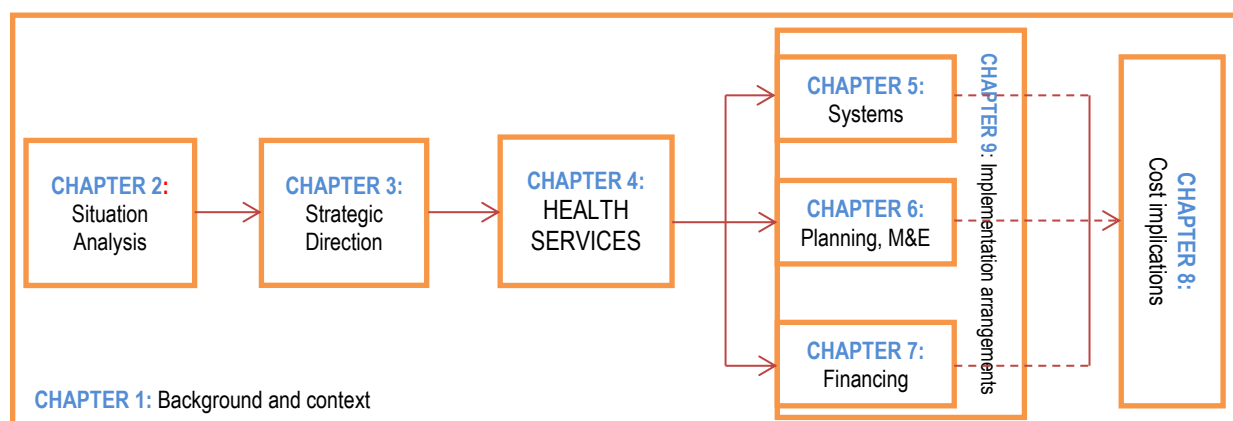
CHAPTER 2: Situation Analysis

CHAPTER 3: Strategic Direction

CHAPTER 4: HEALTH SERVICES

CHAPTER 5: Systems

CHAPTER 6: Planning, M&E

CHAPTER 7: Financing

CHAPTER 9: Implementation arrangements

CHAPTER 8: Cost implications

CHAPTER 1: Background and context